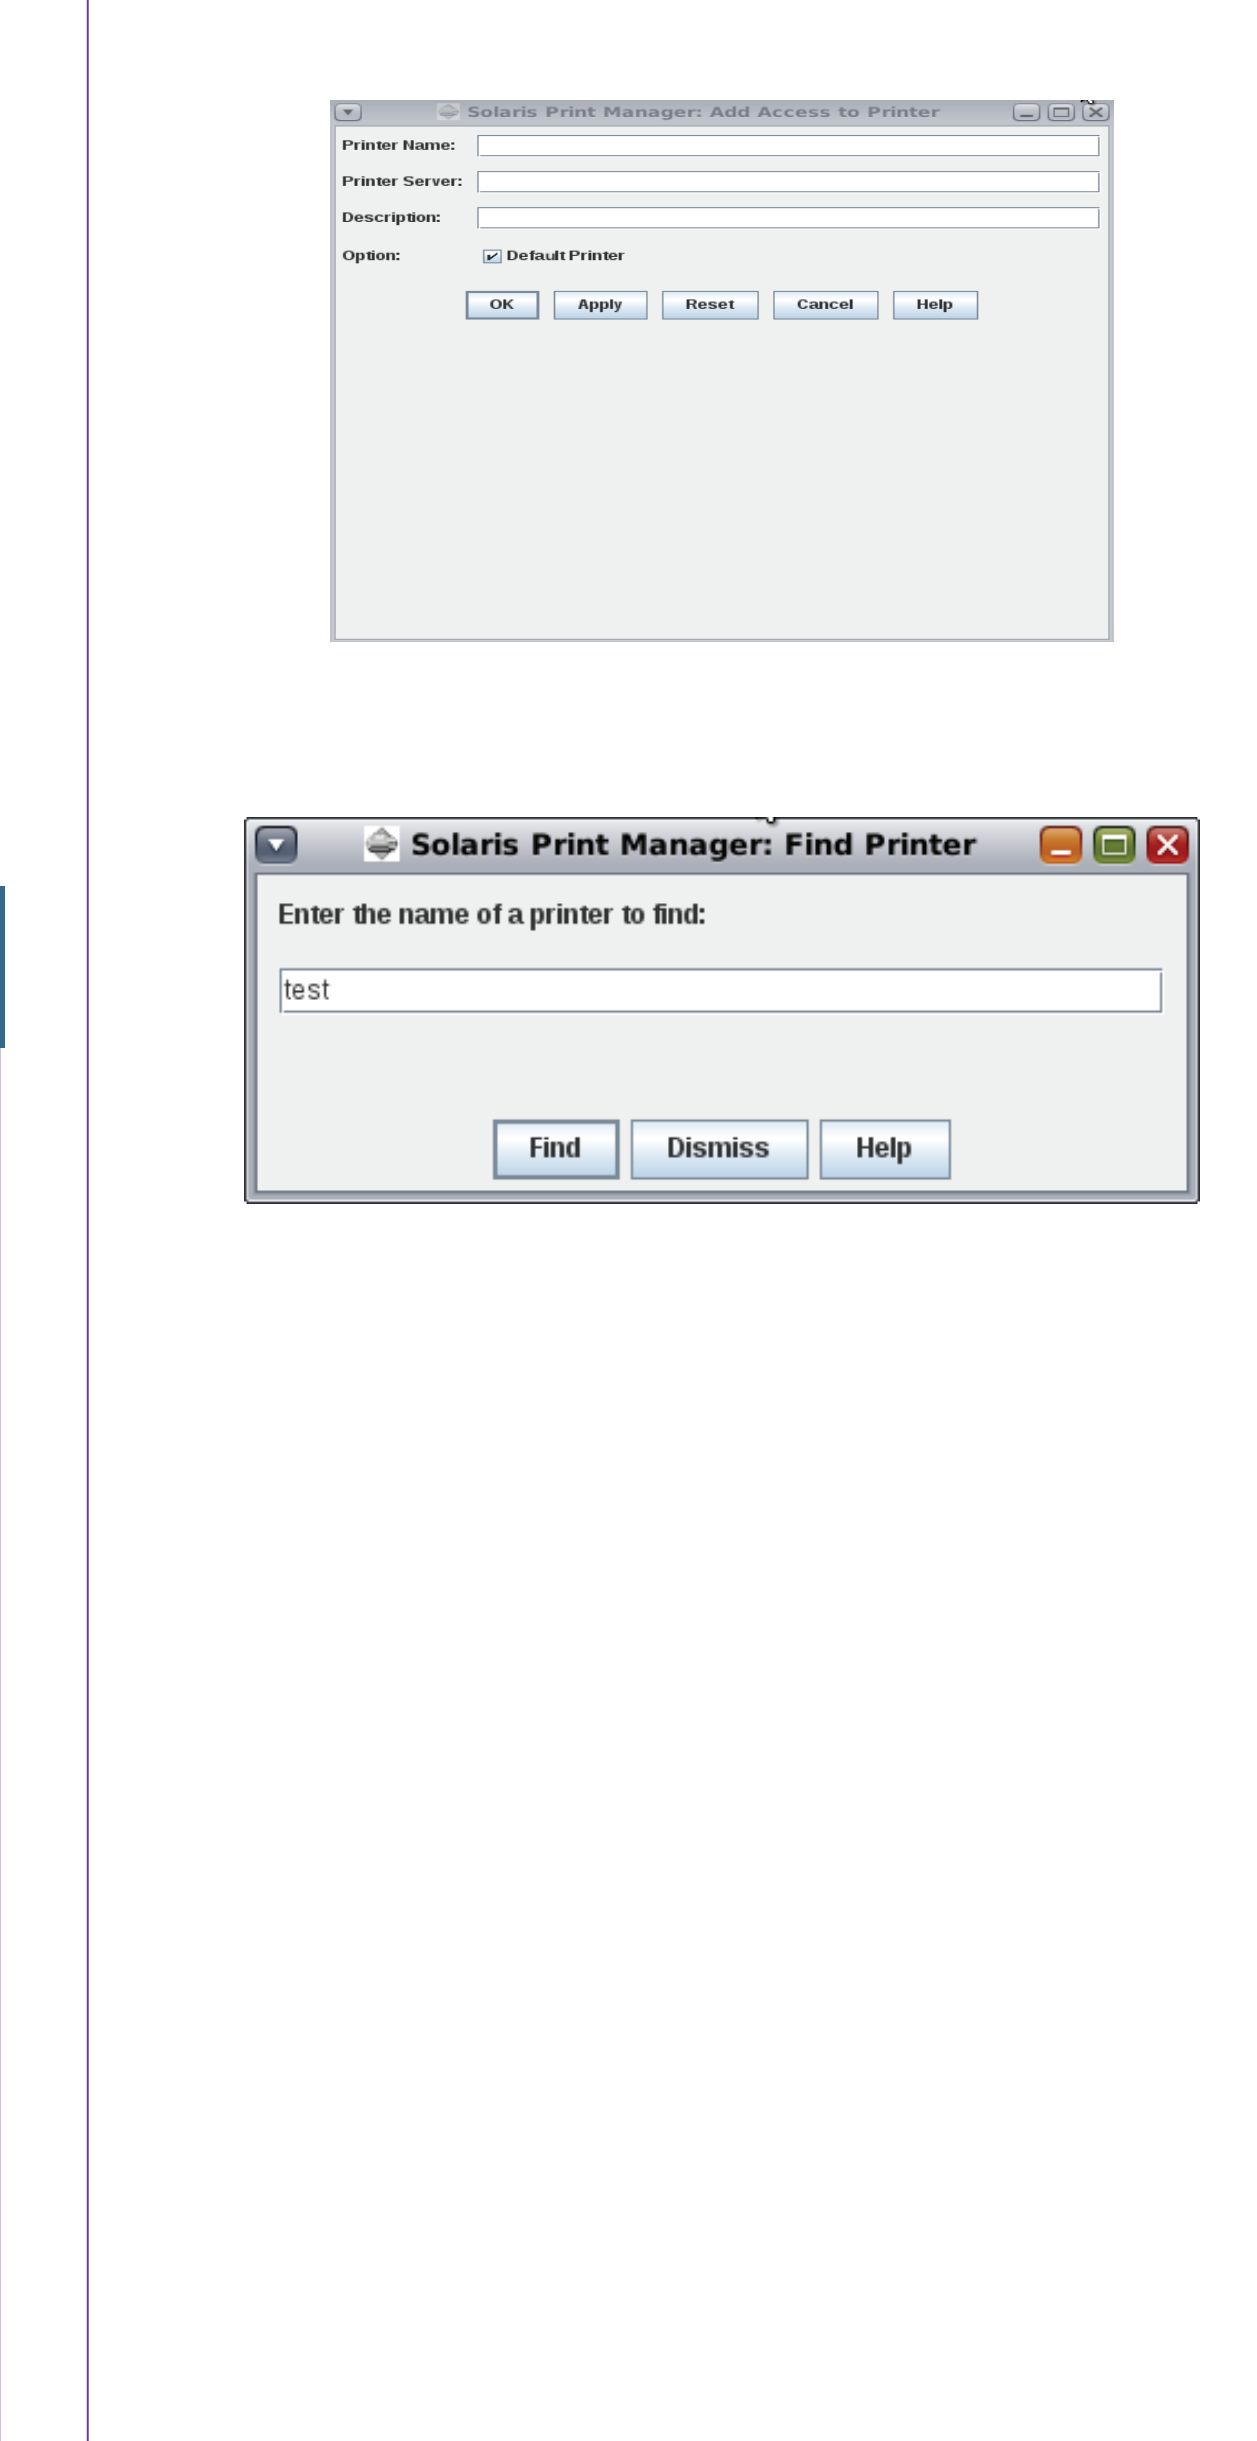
Solaris Print Manager: Add Access to Printer

Printer Name:

Printer Server:

Description:

Option: Default Printer

OK Apply Reset Cancel Help

Solaris Print Manager: Find Printer

Enter the name of a printer to find:

test

Find Dismiss Help